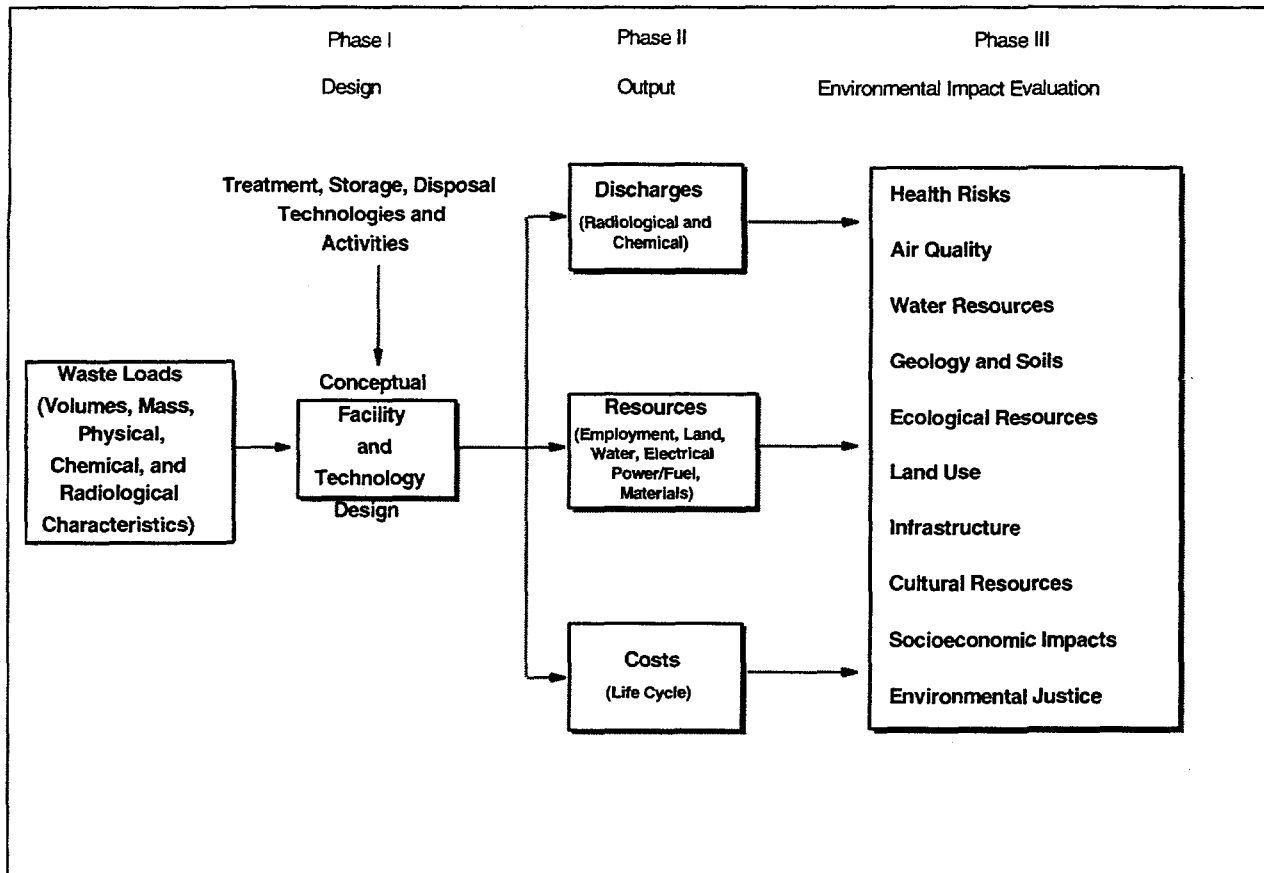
Phase I

Design

Phase II

Output

Phase III

Environmental Impact Evaluation

Treatment, Storage, Disposal Technologies and Activities

Waste Loads (Volumes, Mass, Physical, Chemical, and Radiological Characteristics)

Conceptual Facility and Technology Design

Discharges (Radiological and Chemical)

Resources (Employment, Land, Water, Electrical Power/Fuel, Materials)

Costs (Life Cycle)

Health Risks

Air Quality

Water Resources

Geology and Soils

Ecological Resources

Land Use

Infrastructure

Cultural Resources

Socioeconomic Impacts

Environmental Justice